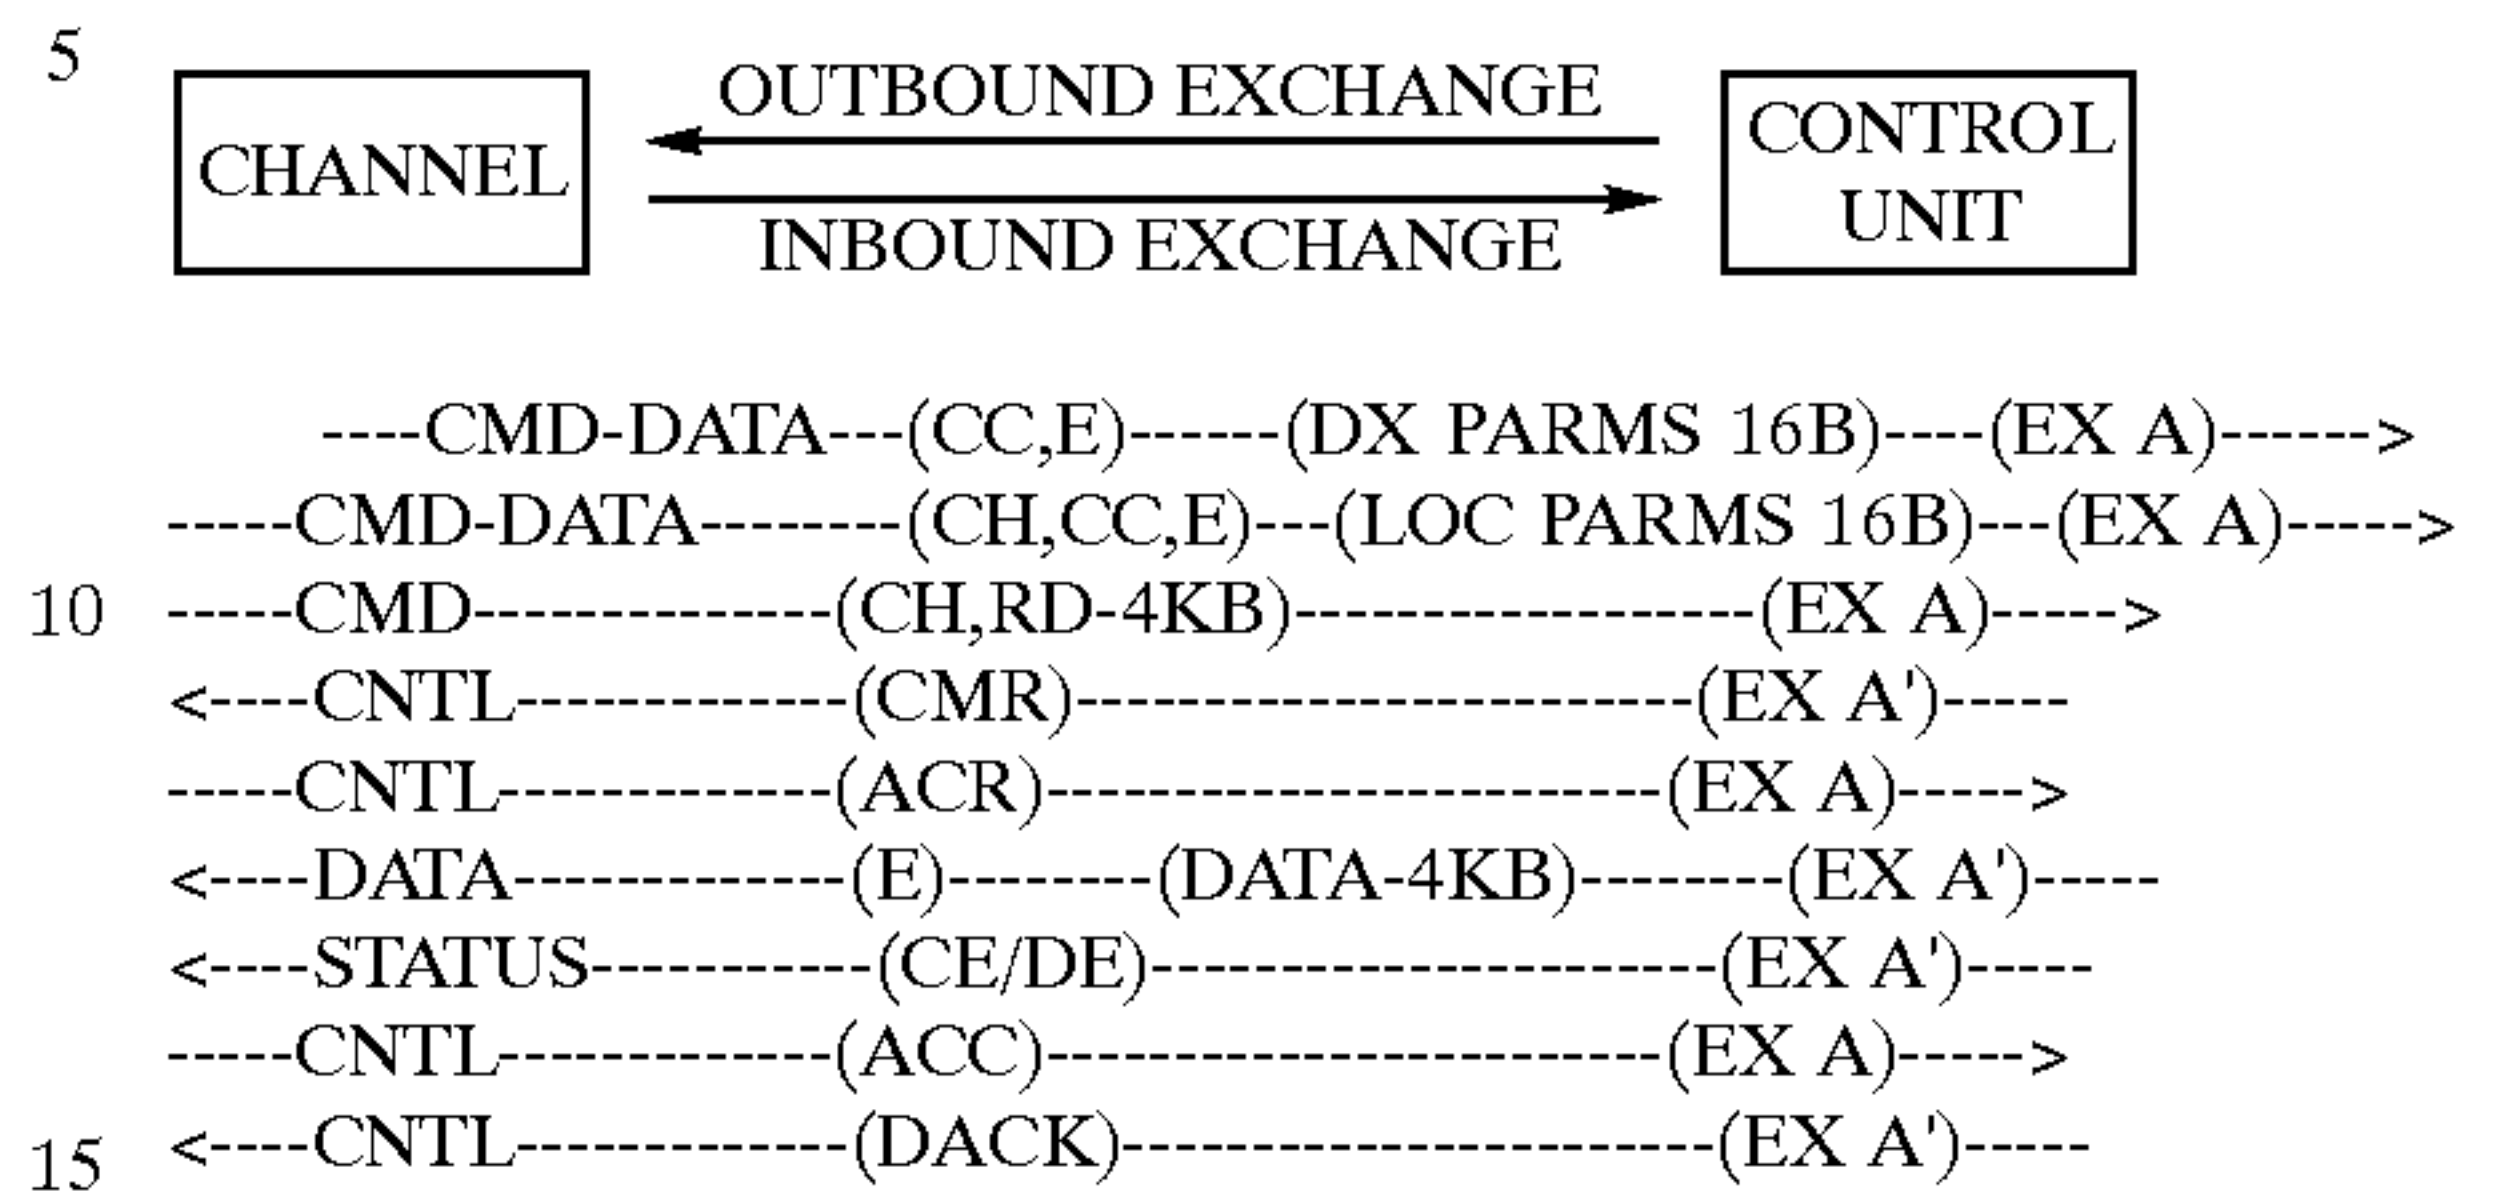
5

CHANNEL

OUTBOUND EXCHANGE

INBOUND EXCHANGE

CONTROL UNIT

----CMD-DATA---(CC,E)------(DX PARMS 16B)----(EX A)------>
-----CMD-DATA--------(CH,CC,E)---(LOC PARMS 16B)---(EX A)----->
10 -----CMD-------------(CH,RD-4KB)-----------------(EX A)----->
<----CNTL------------(CMR)----------------------(EX A')-----
-----CNTL------------(ACR)----------------------(EX A)----->
<----DATA------------(E)--------(DATA-4KB)--------(EX A')-----
<----STATUS----------(CE/DE)--------------------(EX A')-----
-----CNTL------------(ACC)----------------------(EX A)----->
15 <----CNTL------------(DACK)---------------------(EX A')-----